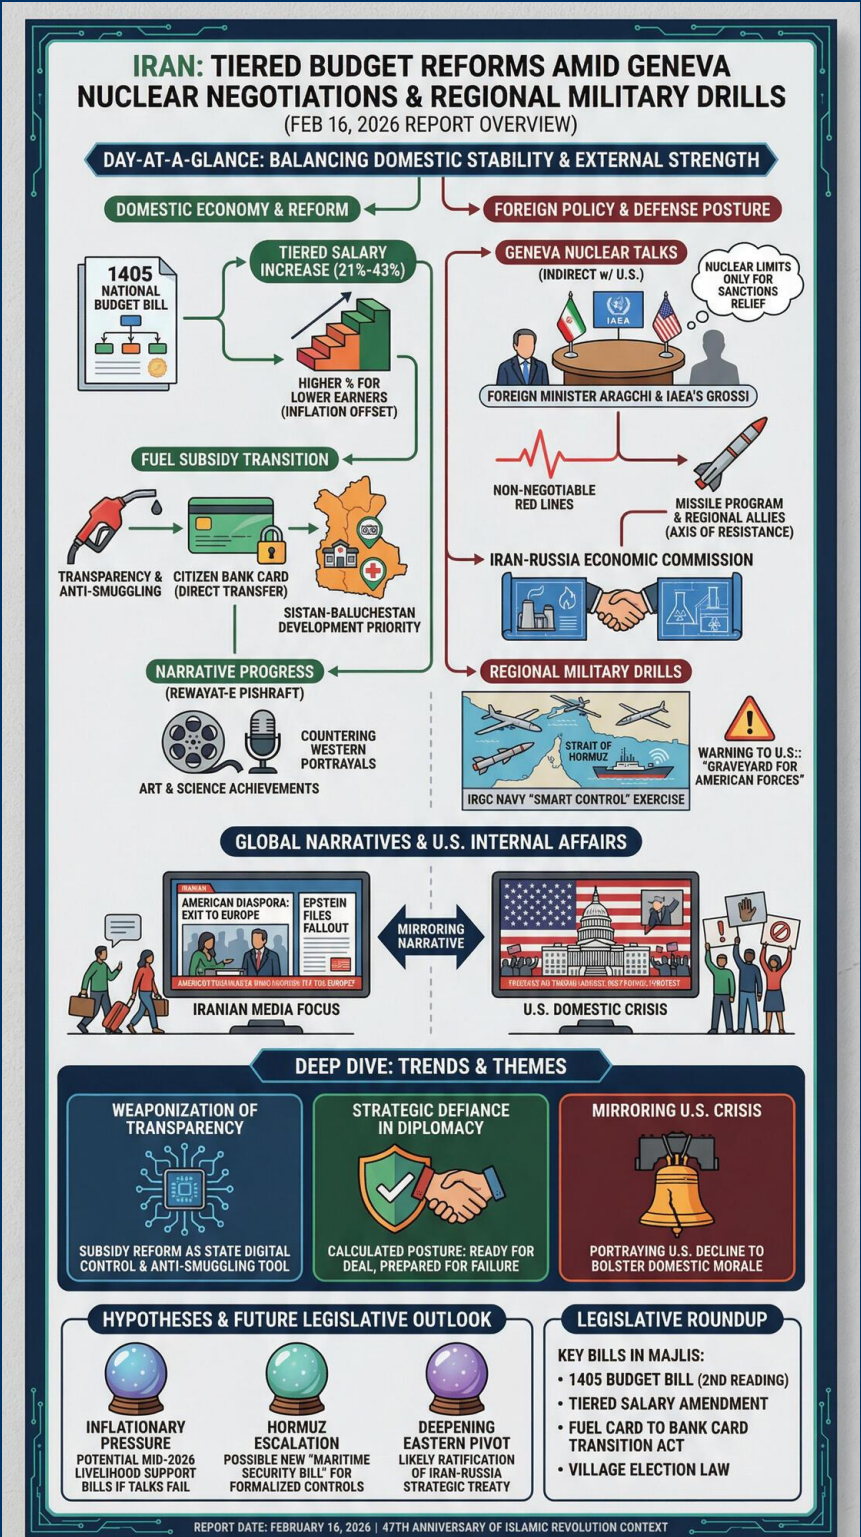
IRAN: TIERED BUDGET REFORMS AMID GENEVA NUCLEAR NEGOTIATIONS & REGIONAL MILITARY DRILLS
(FEB 16, 2026 REPORT OVERVIEW)

DAY-AT-A-GLANCE: BALANCING DOMESTIC STABILITY & EXTERNAL STRENGTH

DOMESTIC ECONOMY & REFORM

1405 NATIONAL BUDGET BILL

TIERED SALARY INCREASE (21%-43%)

HIGHER % FOR LOWER EARNERS (INFLATION OFFSET)

FUEL SUBSIDY TRANSITION

TRANSPARENCY & ANTI-SMUGGLING

CITIZEN BANK CARD (DIRECT TRANSFER)

SISTAN-BALUCHESTAN DEVELOPMENT PRIORITY

NARRATIVE PROGRESS
(REWAYAT-E PISHRAFT)

COUNTERING WESTERN PORTRAYALS

ART & SCIENCE ACHIEVEMENTS

FOREIGN POLICY & DEFENSE POSTURE

GENEVA NUCLEAR TALKS
(INDIRECT w/ U.S.)

NUCLEAR LIMITS ONLY FOR SANCTIONS RELIEF

IAEA

FOREIGN MINISTER ARAGHCHI & IAEA'S GROSSI

NON-NEGOTIABLE RED LINES

MISSILE PROGRAM & REGIONAL ALLIES (AXIS OF RESISTANCE)

IRAN-RUSSIA ECONOMIC COMMISSION

REGIONAL MILITARY DRILLS

STRAIT OF HORMUZ

IRGC NAVY "SMART CONTROL" EXERCISE

WARNING TO U.S.: "GRAVEYARD FOR AMERICAN FORCES"

GLOBAL NARRATIVES & U.S. INTERNAL AFFAIRS

IRANIAN

AMERICAN DIASPORA: EXIT TO EUROPE

EPSTEIN FILES FALLOUT

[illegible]

IRANIAN MEDIA FOCUS

MIRRORING NARRATIVE

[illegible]

U.S. DOMESTIC CRISIS

DEEP DIVE: TRENDS & THEMES

WEAPONIZATION OF TRANSPARENCY

SUBSIDY REFORM AS STATE DIGITAL CONTROL & ANTI-SMUGGLING TOOL

STRATEGIC DEFIANCE IN DIPLOMACY

CALCULATED POSTURE: READY FOR DEAL, PREPARED FOR FAILURE

MIRRORING U.S. CRISIS

PORTRAYING U.S. DECLINE TO BOLSTER DOMESTIC MORALE

HYPOTHESES & FUTURE LEGISLATIVE OUTLOOK

INFLATIONARY PRESSURE
POTENTIAL MID-2026 LIVELIHOOD SUPPORT BILLS IF TALKS FAIL

HORMUZ ESCALATION
POSSIBLE NEW "MARITIME SECURITY BILL" FOR FORMALIZED CONTROLS

DEEPENING EASTERN PIVOT
LIKELY RATIFICATION OF IRAN-RUSSIA STRATEGIC TREATY

LEGISLATIVE ROUNDUP

KEY BILLS IN MAJLIS:
• 1405 BUDGET BILL (2ND READING)
• TIERED SALARY AMENDMENT
• FUEL CARD TO BANK CARD TRANSITION ACT
• VILLAGE ELECTION LAW

REPORT DATE: FEBRUARY 16, 2026 | 47TH ANNIVERSARY OF ISLAMIC REVOLUTION CONTEXT